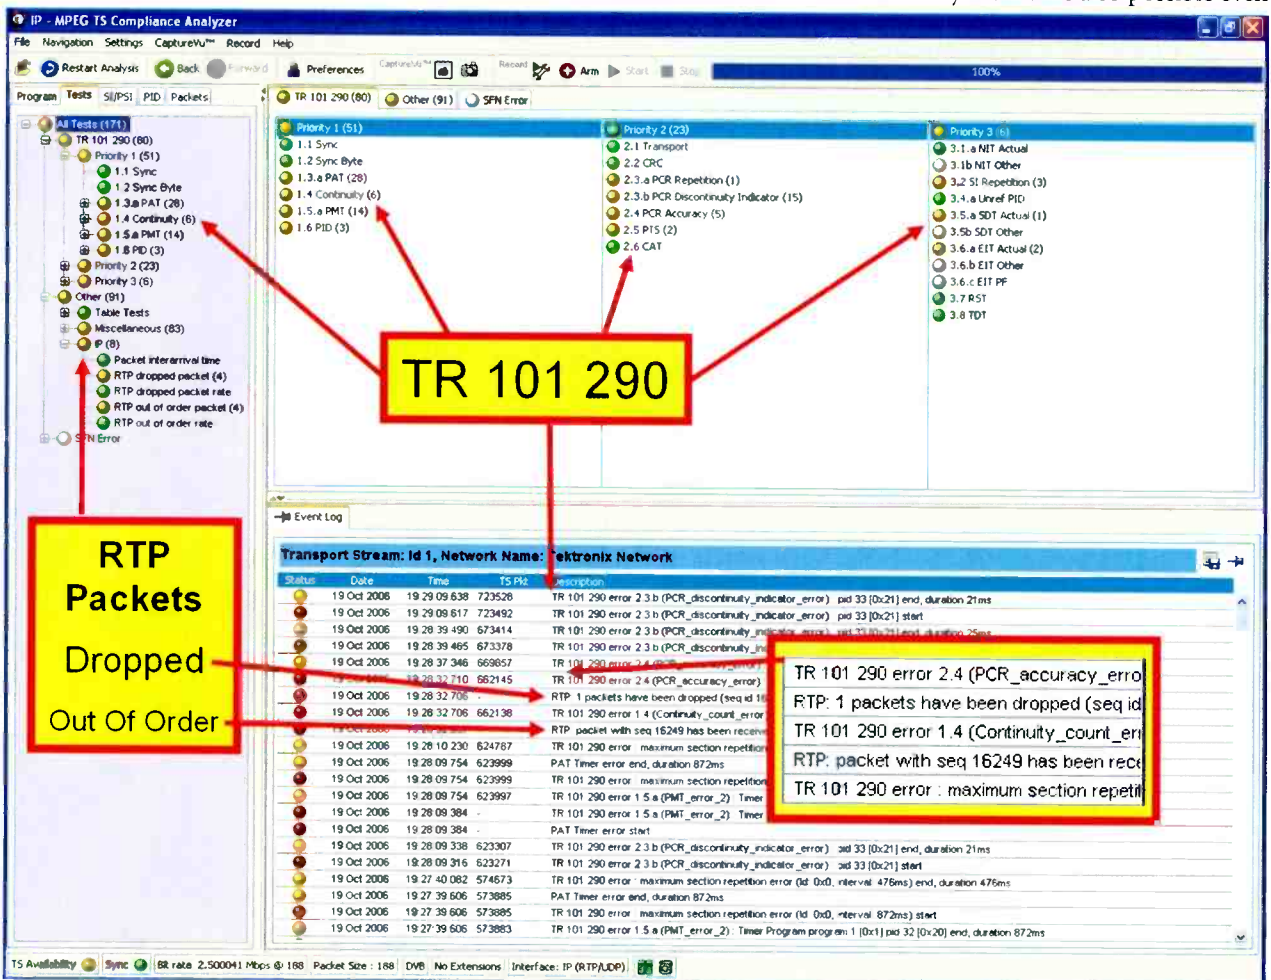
IP - MPEG TS Compliance Analyzer

File Navigation Settings CaptureVu™ Record Help

Restart Analysis Back Forward Preferences CaptureVu™ Record Arm Start Stop 100%

Program Tests SI/PSI PID Packets

All Tests (171)
TR 101 290 (80)
Priority 1 (51)
1.1 Sync
1.2 Sync Byte
1.3.a PAT (28)
1.4 Continuity (6)
1.5.a PMT (14)
1.6 PID (3)
Priority 2 (23)
Priority 3 (6)
Other (91)
Table Tests
Miscellaneous (83)
IP (8)
Packet interarrival time
RTP dropped packet (4)
RTP dropped packet rate
RTP out of order packet (4)
RTP out of order rate
SFN Error

TR 101 290 (80) Other (91) SFN Error

Priority 1 (51)
1.1 Sync
1.2 Sync Byte
1.3.a PAT (28)
1.4 Continuity (6)
1.5.a PMT (14)
1.6 PID (3)

Priority 2 (23)
2.1 Transport
2.2 CRC
2.3.a PCR Repetition (1)
2.3.b PCR Discontinuity Indicator (15)
2.4 PCR Accuracy (5)
2.5 PTS (2)
2.6 CAT

Priority 3 (6)
3.1.a NIT Actual
3.1b NIT Other
3.2 SI Repetition (3)
3.4.a Unref PID
3.5.a SDT Actual (1)
3.5b SDT Other
3.6.a EIT Actual (2)
3.6.b EIT Other
3.6.c EIT PF
3.7 RST
3.8 TDT

TR 101 290

RTP Packets

Dropped

Out Of Order

Event Log

Transport Stream: Id 1, Network Name: Tektronix Network

| Status | Date | Time | TS Pkt | Description |
|---|---|---|---|---|
| | 19 Oct 2006 | 19 29 09 638 | 723528 | TR 101 290 error 2 3 b (PCR_discontinuity_indicator_error) pid 33 [0x21] end, duration 21ms |
| | 19 Oct 2006 | 19 29 09 617 | 723492 | TR 101 290 error 2 3 b (PCR_discontinuity_indicator_error) pid 33 [0x21] start |
| | 19 Oct 2006 | 19 28 39 490 | 673414 | TR 101 290 error 2 3 b (PCR_discontinuity_indicator_error) pid 33 [0x21] end, duration 25ms |
| | 19 Oct 2006 | 19 28 39 465 | 673378 | TR 101 290 error 2 3 b (PCR_discontinuity_in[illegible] |
| | 19 Oct 2006 | 19 28 37 346 | 669857 | TR 101 290 error 2 4 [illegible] |
| | 19 Oct 2006 | 19 28 32 710 | 662145 | TR 101 290 error 2 4 (PCR_accuracy_error) |
| | 19 Oct 2006 | 19 28 32 706 | - | RTP 1 packets have been dropped (seq id 1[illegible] |
| | 19 Oct 2006 | 19 28 32 706 | 662138 | TR 101 290 error 1 4 (Continuity_count_error |
| | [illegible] | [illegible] | | RTP packet with seq 16249 has been receiv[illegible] |
| | 19 Oct 2006 | 19 28 10 230 | 624787 | TR 101 290 error maximum section repetitio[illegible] |
| | 19 Oct 2006 | 19 28 09 754 | 623999 | PAT Timer error end, duration 872ms |
| | 19 Oct 2006 | 19 28 09 754 | 623999 | TR 101 290 error maximum section repetitio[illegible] |
| | 19 Oct 2006 | 19 28 09 754 | 623997 | TR 101 290 error 1 5 a (PMT_error_2) Timer |
| | 19 Oct 2006 | 19 28 09 384 | - | TR 101 290 error 1 5 a (PMT_error_2) Timer |
| | 19 Oct 2006 | 19 28 09 384 | - | PAT Timer error start |
| | 19 Oct 2006 | 19 28 09 338 | 623307 | TR 101 290 error 2 3 b (PCR_discontinuity_indicator_error) pid 33 [0x21] end, duration 21ms |
| | 19 Oct 2006 | 19 28 09 316 | 623271 | TR 101 290 error 2 3 b (PCR_discontinuity_indicator_error) pid 33 [0x21] start |
| | 19 Oct 2006 | 19 27 40 082 | 574673 | TR 101 290 error maximum section repetition error (Id 0x0, interval 476ms) end, duration 476ms |
| | 19 Oct 2006 | 19 27 39 606 | 573885 | PAT Timer error end, duration 872ms |
| | 19 Oct 2006 | 19 27 39 606 | 573885 | TR 101 290 error maximum section repetition error (Id 0x0, interval 872ms) start |
| | 19 Oct 2006 | 19 27 39 606 | 573883 | TR 101 290 error 1 5 a (PMT_error_2) Timer Program program 1 [0x1] pid 32 [0x20] end, duration 872ms |

TR 101 290 error 2.4 (PCR_accuracy_erro
RTP: 1 packets have been dropped (seq id
TR 101 290 error 1.4 (Continuity_count_err
RTP: packet with seq 16249 has been rece
TR 101 290 error : maximum section repeti

TS Availability Sync Bit rate 2.500041 Mbps @ 188 Packet Size : 188 DVB No Extensions Interface: IP (RTP/UDP)